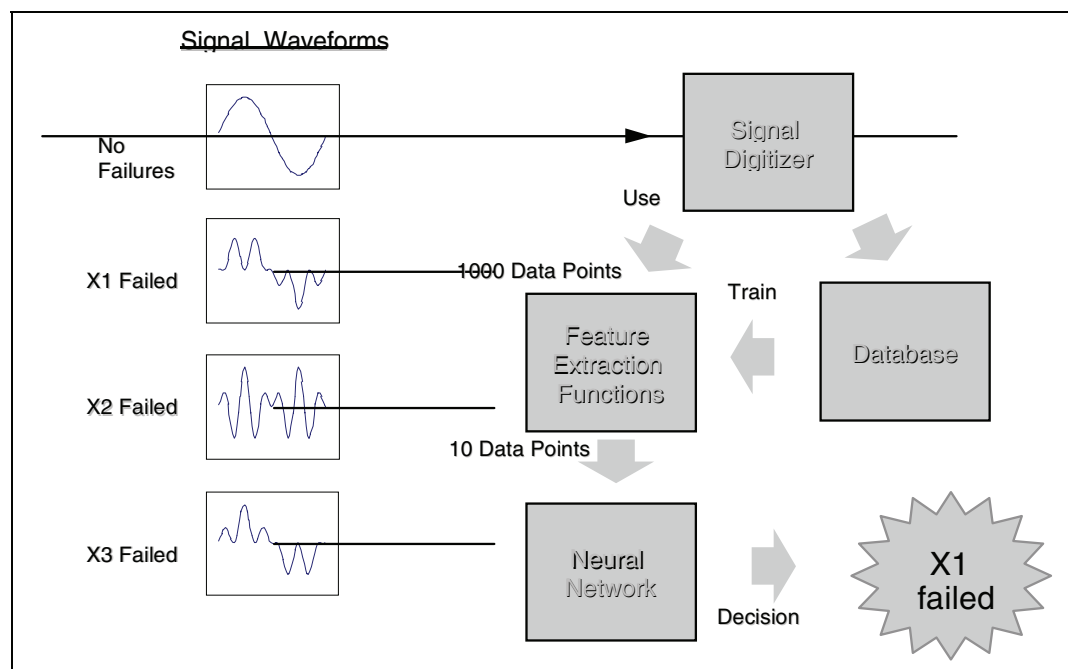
Signal Waveforms

No Failures

Signal Digitizer

Use

X1 Failed

1000 Data Points

Train

Feature Extraction Functions

Database

X2 Failed

10 Data Points

X3 Failed

Neural Network

Decision

X1 failed